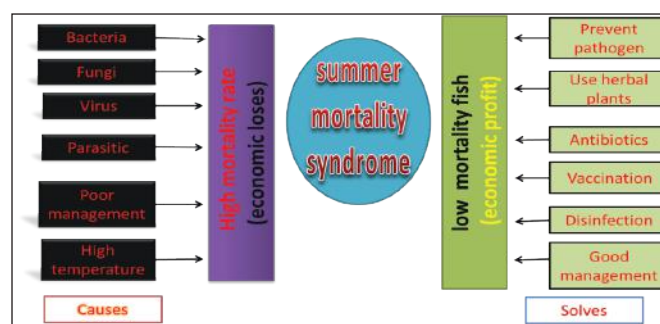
Bacteria

Fungi

Virus

Parasitic

Poor management

High temperature

High mortality rate (economic loses)

summer mortality syndrome

low mortality fish (economic profit)

Prevent pathogen

Use herbal plants

Antibiotics

Vaccination

Disinfection

Good management

Causes

Solves